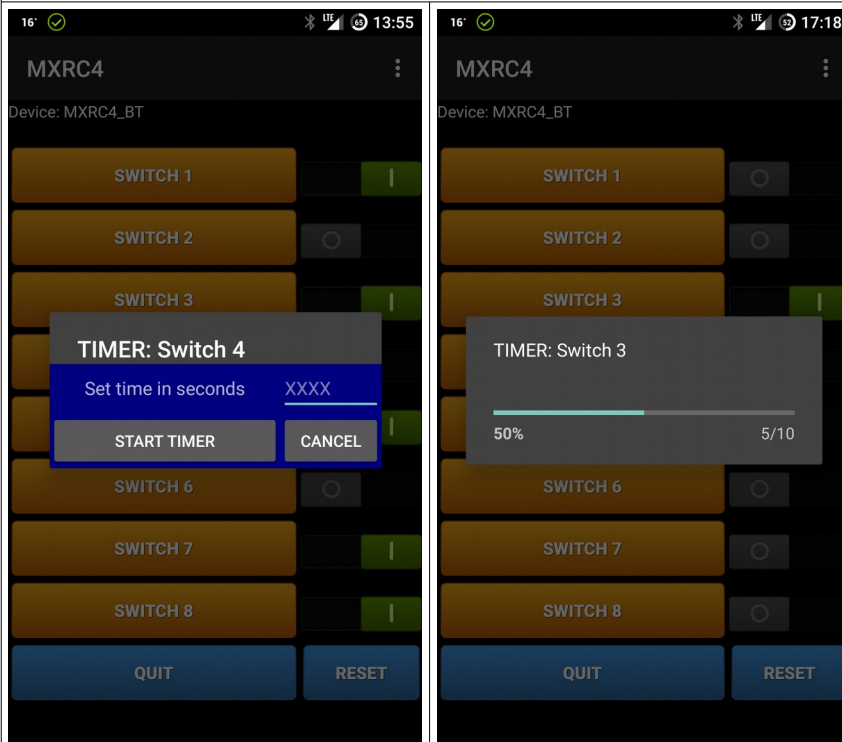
16° 65 13:55

MXRC4

Device: MXRC4_BT

SWITCH 1

SWITCH 2

SWITCH 3

TIMER: Switch 4

Set time in seconds XXXX

START TIMER CANCEL

SWITCH 6

SWITCH 7

SWITCH 8

QUIT RESET

16° 52 17:18

MXRC4

Device: MXRC4_BT

SWITCH 1

SWITCH 2

SWITCH 3

TIMER: Switch 3

50% 5/10

SWITCH 6

SWITCH 7

SWITCH 8

QUIT RESET